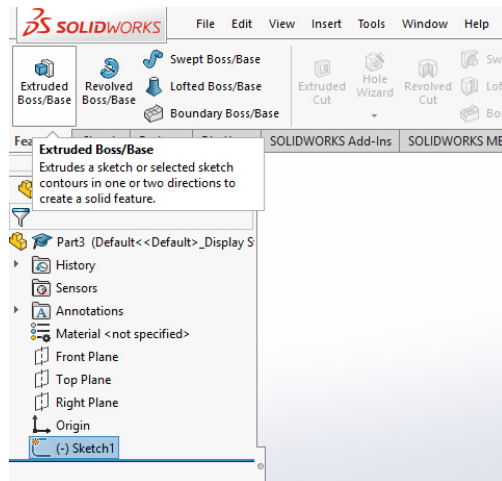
SOLIDWORKS File Edit View Insert Tools Window Help

Extruded Boss/Base
Revolved Boss/Base
Swept Boss/Base
Lofted Boss/Base
Boundary Boss/Base
Extruded Cut
Hole Wizard
Revolved Cut
Sw
Lof
Bo

Fea
SOLIDWORKS Add-Ins
SOLIDWORKS ME

Extruded Boss/Base
Extrudes a sketch or selected sketch contours in one or two directions to create a solid feature.

Part3 (Default<<Default>_Display S
History
Sensors
Annotations
Material <not specified>
Front Plane
Top Plane
Right Plane
Origin
(-) Sketch1